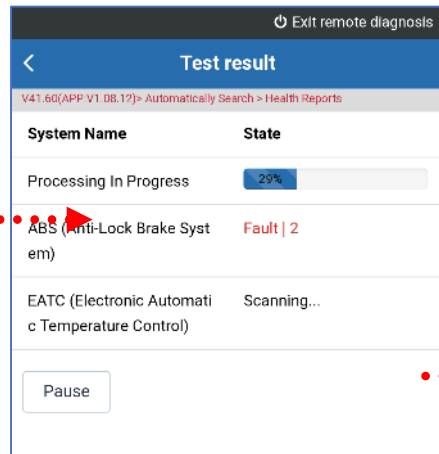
Exit remote diagnosis

Test result

V41.60(APP V1.08.12)> Automatically Search > Health Reports

| System Name | State |
|---|---|
| Processing In Progress | 29% |
| ABS (Anti-Lock Brake System) | Fault \| 2 |
| EATC (Electronic Automatic Temperature Control) | Scanning... |

Pause